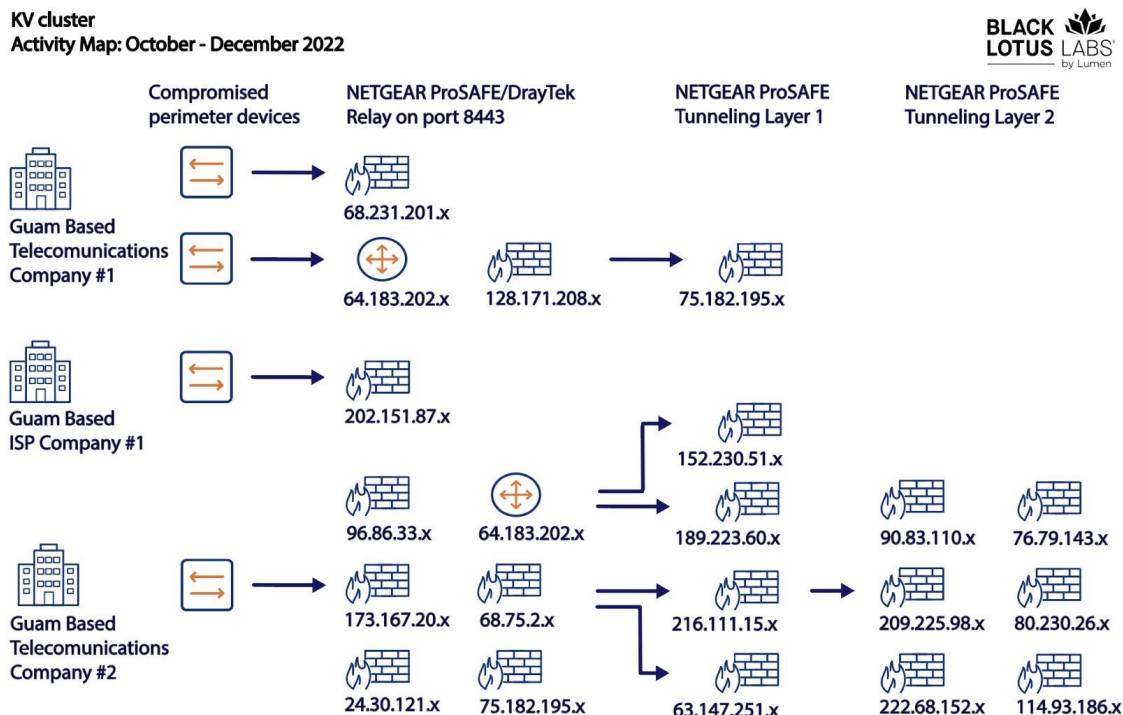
KV cluster
Activity Map: October - December 2022

BLACK LOTUS LABS by Lumen

Compromised perimeter devices

NETGEAR ProSAFE/DrayTek Relay on port 8443

NETGEAR ProSAFE Tunneling Layer 1

NETGEAR ProSAFE Tunneling Layer 2

Guam Based Telecomunications Company #1

68.231.201.x

64.183.202.x

128.171.208.x

75.182.195.x

Guam Based ISP Company #1

202.151.87.x

152.230.51.x

96.86.33.x

64.183.202.x

189.223.60.x

90.83.110.x

76.79.143.x

Guam Based Telecomunications Company #2

173.167.20.x

68.75.2.x

216.111.15.x

209.225.98.x

80.230.26.x

24.30.121.x

75.182.195.x

63.147.251.x

222.68.152.x

114.93.186.x